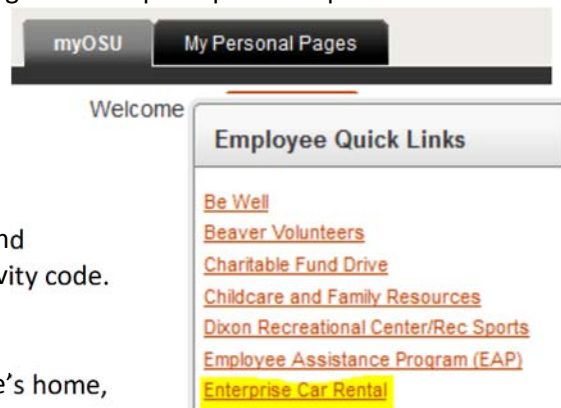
myOSU

My Personal Pages

Welcome

Employee Quick Links

Be Well
Beaver Volunteers
Charitable Fund Drive
Childcare and Family Resources
Dixon Recreational Center/Rec Sports
Employee Assistance Program (EAP)
Enterprise Car Rental

nd
vity code.

e's home,